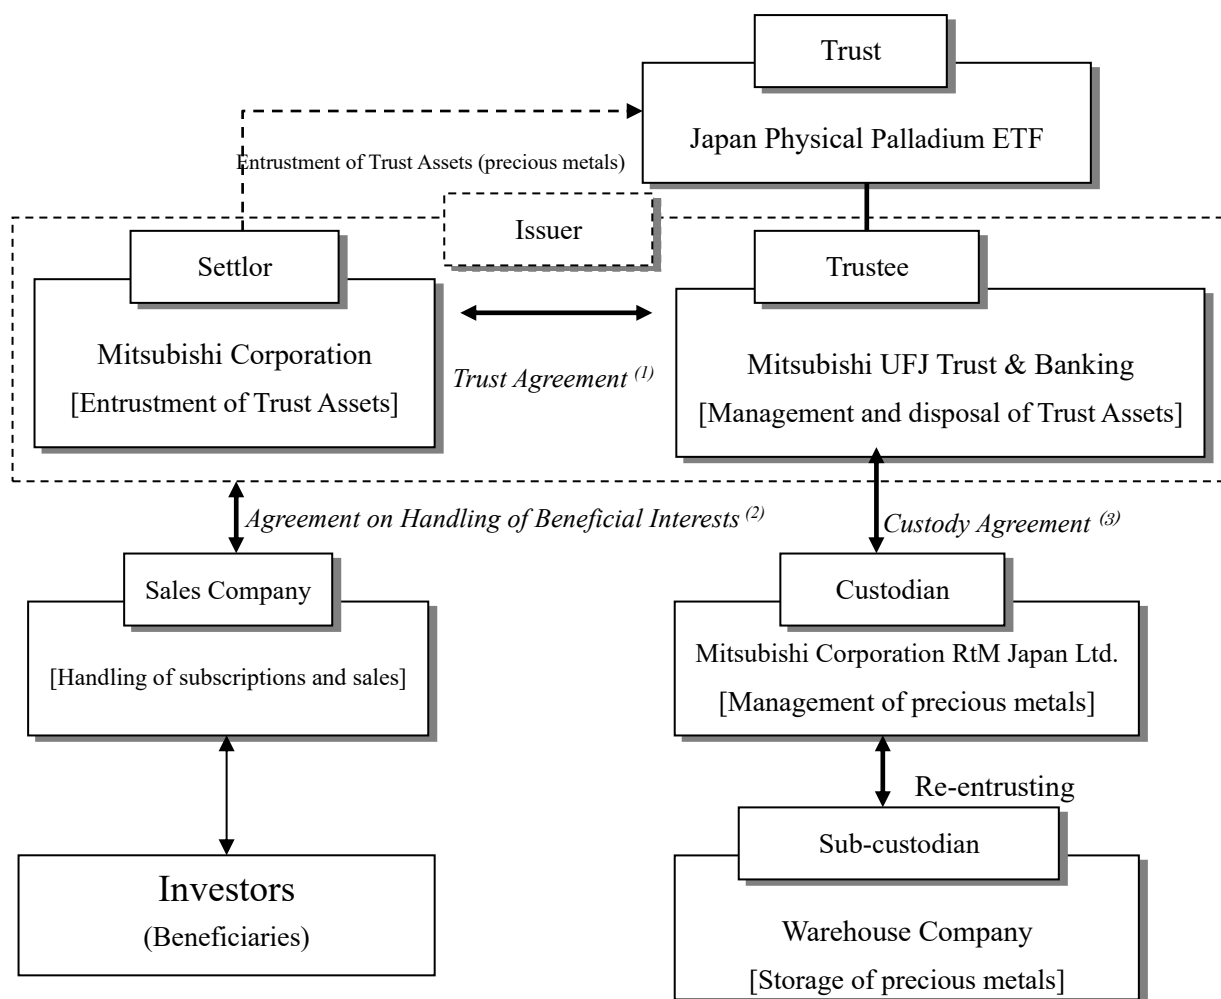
Trust

Japan Physical Palladium ETF

Entrustment of Trust Assets (precious metals)

Issuer

Settlor

Mitsubishi Corporation
[Entrustment of Trust Assets]

Trust Agreement $^{(1)}$

Trustee

Mitsubishi UFJ Trust & Banking
[Management and disposal of Trust Assets]

Agreement on Handling of Beneficial Interests $^{(2)}$

Custody Agreement $^{(3)}$

Sales Company

[Handling of subscriptions and sales]

Custodian

Mitsubishi Corporation RtM Japan Ltd.
[Management of precious metals]

Re-entrusting

Sub-custodian

Investors
(Beneficiaries)

Warehouse Company
[Storage of precious metals]